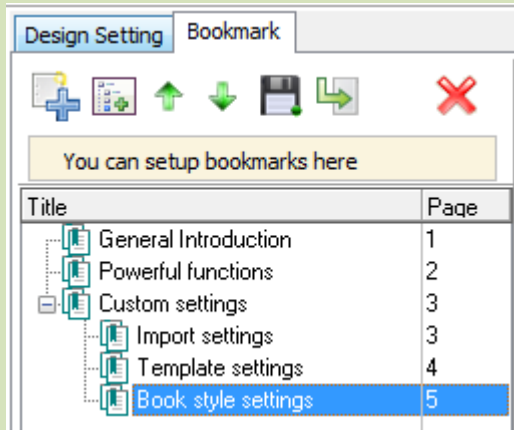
Design Setting | Bookmark

You can setup bookmarks here

| Title | Page |
|---|---|
| General Introduction | 1 |
| Powerful functions | 2 |
| Custom settings | 3 |
| Import settings | 3 |
| Template settings | 4 |
| Book style settings | 5 |